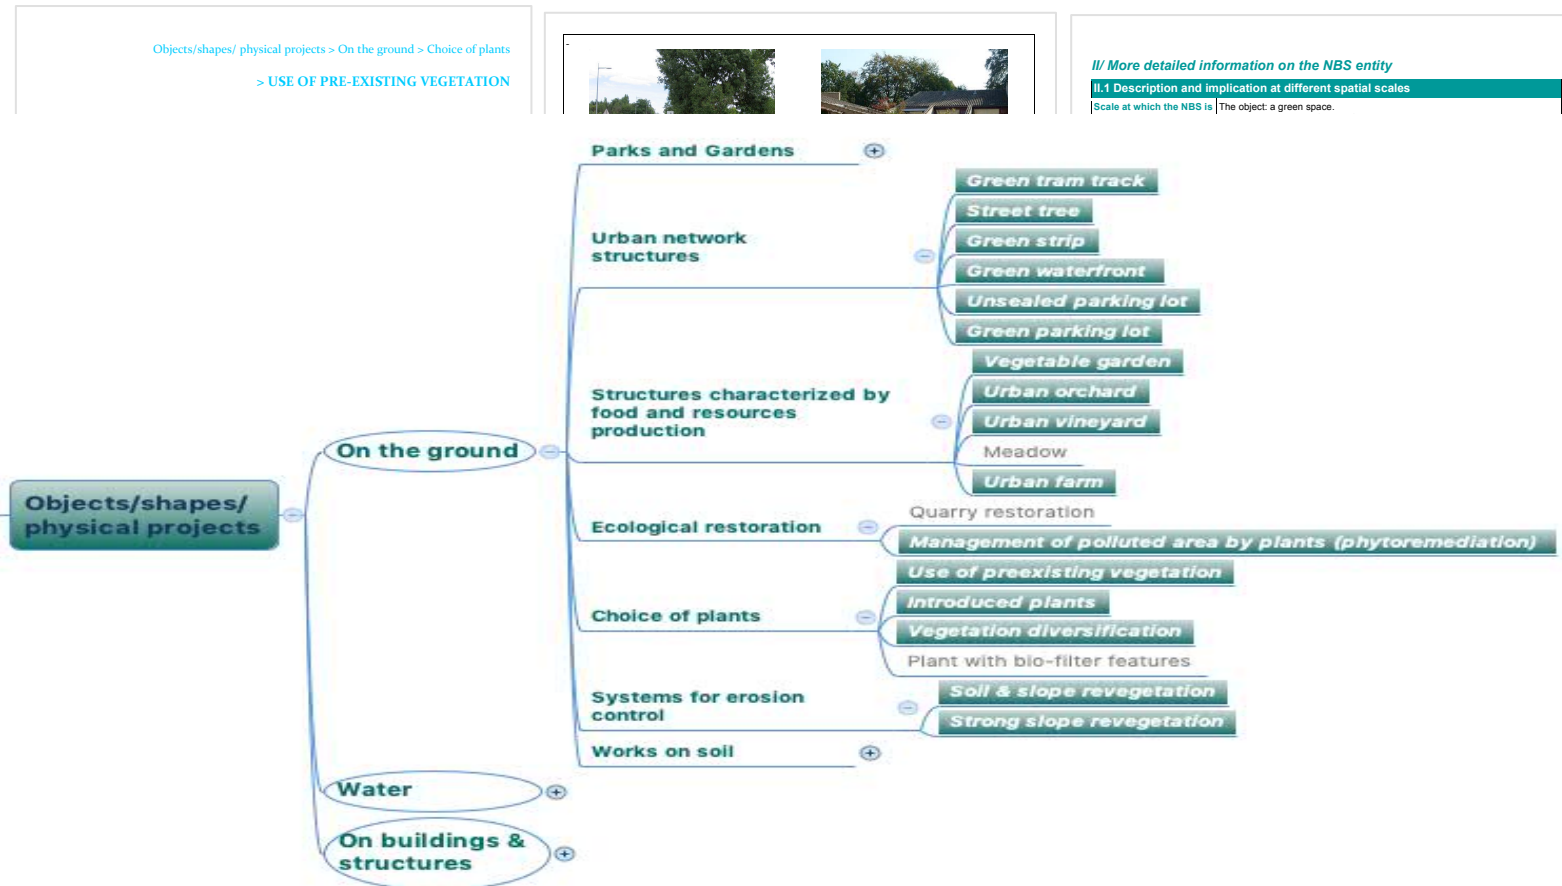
Objects/shapes/ physical projects > On the ground > Choice of plants

> USE OF PRE-EXISTING VEGETATION

II/ More detailed information on the NBS entity

II.1 Description and implication at different spatial scales

| Scale at which the NBS is | The object: a green space. |
|---|---|

Parks and Gardens

Urban network structures

Green tram track

Street tree

Green strip

Green waterfront

Unsealed parking lot

Green parking lot

Structures characterized by food and resources production

Vegetable garden

Urban orchard

Urban vineyard

Meadow

Urban farm

On the ground

Objects/shapes/ physical projects

Ecological restoration

Quarry restoration

Management of polluted area by plants (phytoremediation)

Choice of plants

Use of preexisting vegetation

Introduced plants

Vegetation diversification

Plant with bio-filter features

Systems for erosion control

Soil & slope revegetation

Strong slope revegetation

Works on soil

Water

On buildings & structures